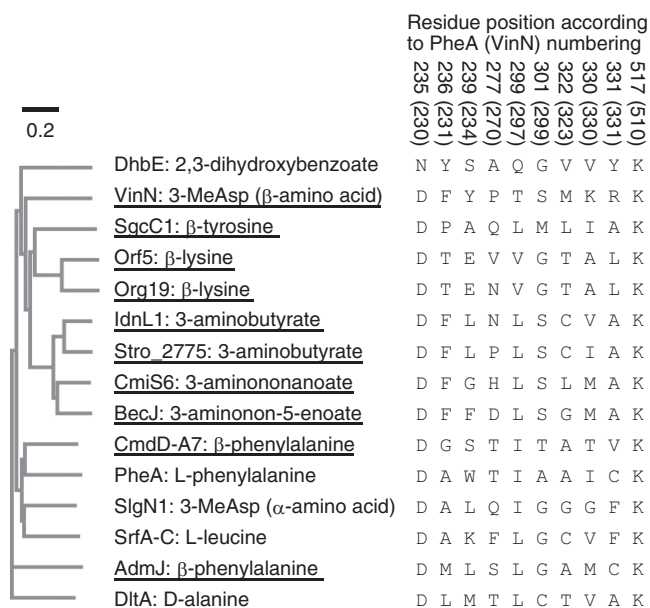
Residue position according to PheA (VinN) numbering

235 (230)
236 (231)
239 (234)
277 (270)
299 (297)
301 (299)
322 (323)
330 (330)
331 (331)
517 (510)

0.2

| | |
|---|---|
| DhbE: 2,3-dihydroxybenzoate | N Y S A Q G V V Y K |
| VinN: 3-MeAsp (β-amino acid) | D F Y P T S M K R K |
| SgcC1: β-tyrosine | D P A Q L M L I A K |
| Orf5: β-lysine | D T E V V G T A L K |
| Org19: β-lysine | D T E N V G T A L K |
| IdnL1: 3-aminobutyrate | D F L N L S C V A K |
| Stro_2775: 3-aminobutyrate | D F L P L S C I A K |
| CmiS6: 3-aminononanoate | D F G H L S L M A K |
| BecJ: 3-aminonon-5-enoate | D F F D L S G M A K |
| CmdD-A7: β-phenylalanine | D G S T I T A T V K |
| PheA: L-phenylalanine | D A W T I A A I C K |
| SlgN1: 3-MeAsp (α-amino acid) | D A L Q I G G G F K |
| SrfA-C: L-leucine | D A K F L G C V F K |
| AdmJ: β-phenylalanine | D M L S L G A M C K |
| DltA: D-alanine | D L M T L C T V A K |